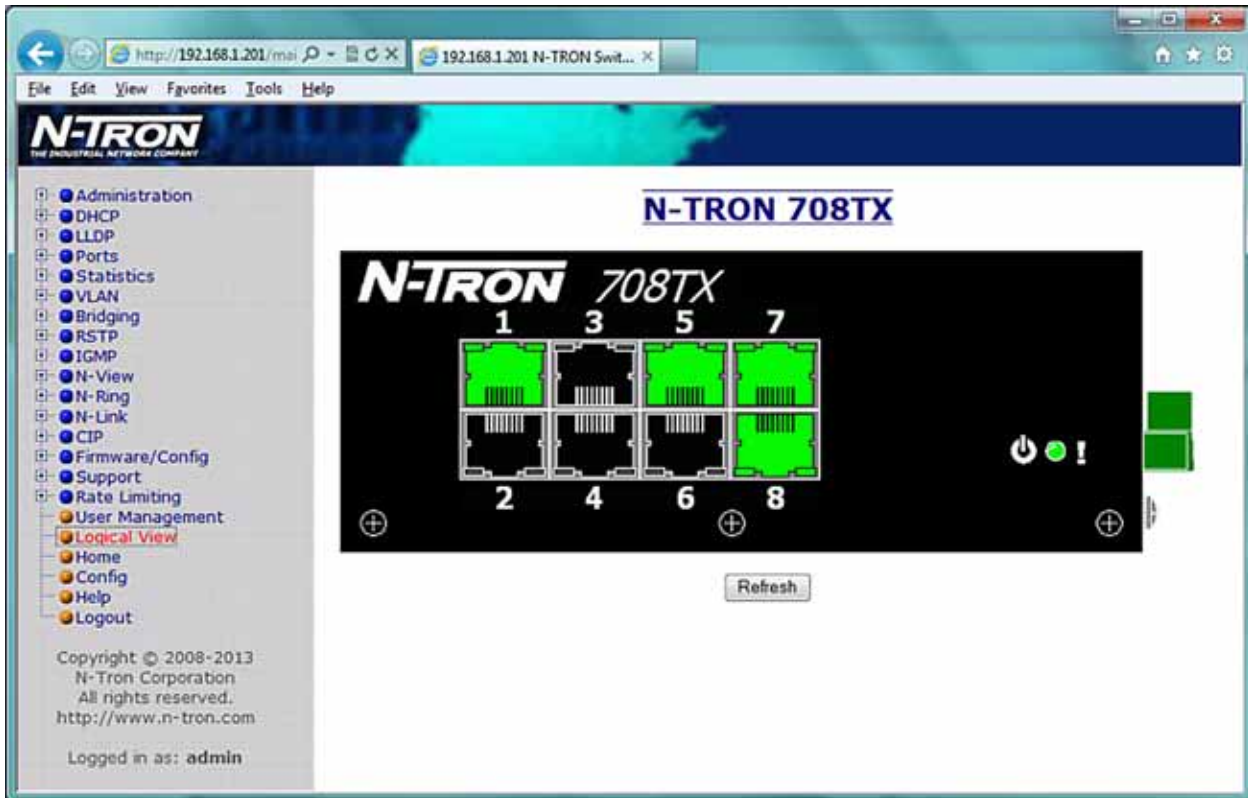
http://192.168.1.201/mai
192.168.1.201 N-TRON Swit... ×

File Edit View Favorites Tools Help

N-TRON
THE INDUSTRIAL NETWORK COMPANY

Administration
DHCP
LLDP
Ports
Statistics
VLAN
Bridging
RSTP
IGMP
N-View
N-Ring
N-Link
CIP
Firmware/Config
Support
Rate Limiting
User Management
Logical View
Home
Config
Help
Logout

Copyright © 2008-2013
N-Tron Corporation
All rights reserved.
http://www.n-tron.com

Logged in as: admin

N-TRON 708TX

N-TRON 708TX

1 3 5 7

2 4 6 8

Refresh